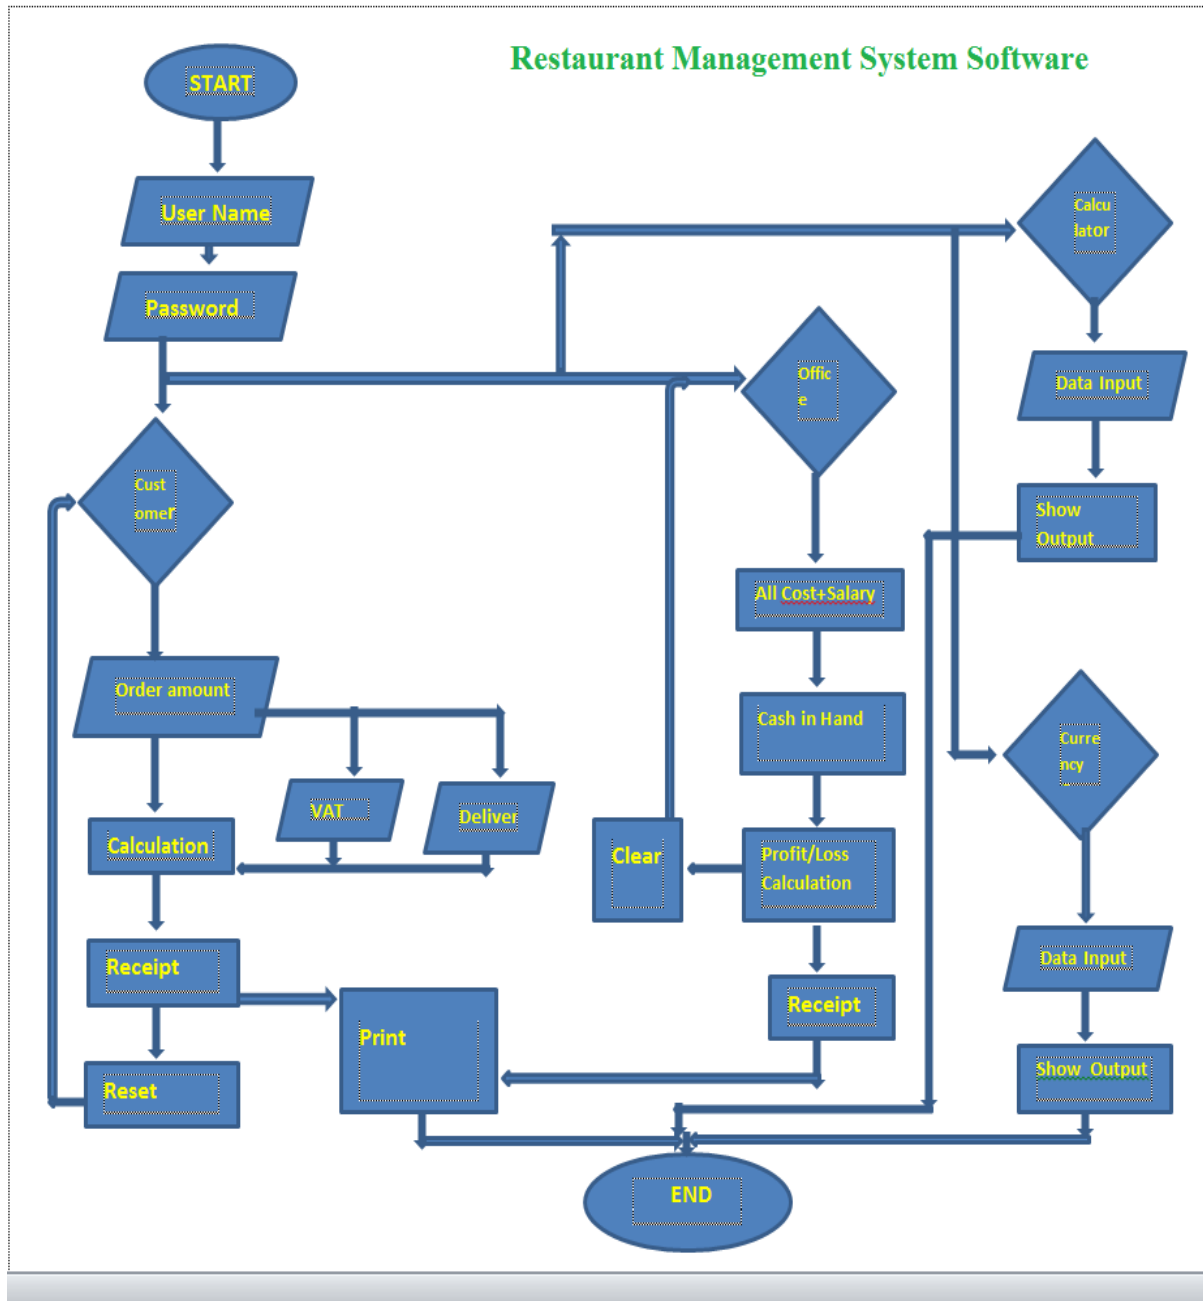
Restaurant Management System Software

START

User Name

Password

Cust omer

Order amount

VAT

Deliver

Calculation

Receipt

Reset

Print

Offic e

All Cost+Salary

Cash in Hand

Profit/Loss Calculation

Clear

Receipt

Calcu lator

Data Input

Show Output

Curre ncy

Data Input

Show Output

END